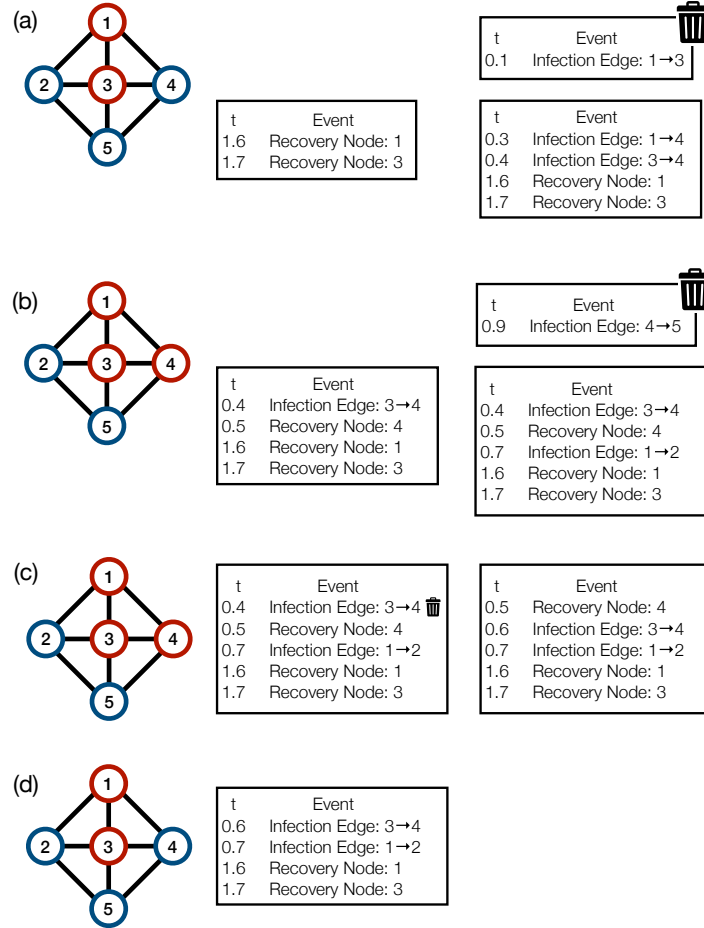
(a)

1 2 3 4 5

| t | Event |
|---|---|
| 0.1 | Infection Edge: 1→3 |

| t | Event |
|---|---|
| 1.6 | Recovery Node: 1 |
| 1.7 | Recovery Node: 3 |

| t | Event |
|---|---|
| 0.3 | Infection Edge: 1→4 |
| 0.4 | Infection Edge: 3→4 |
| 1.6 | Recovery Node: 1 |
| 1.7 | Recovery Node: 3 |

(b)

1 2 3 4 5

| t | Event |
|---|---|
| 0.9 | Infection Edge: 4→5 |

| t | Event |
|---|---|
| 0.4 | Infection Edge: 3→4 |
| 0.5 | Recovery Node: 4 |
| 1.6 | Recovery Node: 1 |
| 1.7 | Recovery Node: 3 |

| t | Event |
|---|---|
| 0.4 | Infection Edge: 3→4 |
| 0.5 | Recovery Node: 4 |
| 0.7 | Infection Edge: 1→2 |
| 1.6 | Recovery Node: 1 |
| 1.7 | Recovery Node: 3 |

(c)

1 2 3 4 5

| t | Event |
|---|---|
| 0.4 | Infection Edge: 3→4 |
| 0.5 | Recovery Node: 4 |
| 0.7 | Infection Edge: 1→2 |
| 1.6 | Recovery Node: 1 |
| 1.7 | Recovery Node: 3 |

| t | Event |
|---|---|
| 0.5 | Recovery Node: 4 |
| 0.6 | Infection Edge: 3→4 |
| 0.7 | Infection Edge: 1→2 |
| 1.6 | Recovery Node: 1 |
| 1.7 | Recovery Node: 3 |

(d)

1 2 3 4 5

| t | Event |
|---|---|
| 0.6 | Infection Edge: 3→4 |
| 0.7 | Infection Edge: 1→2 |
| 1.6 | Recovery Node: 1 |
| 1.7 | Recovery Node: 3 |